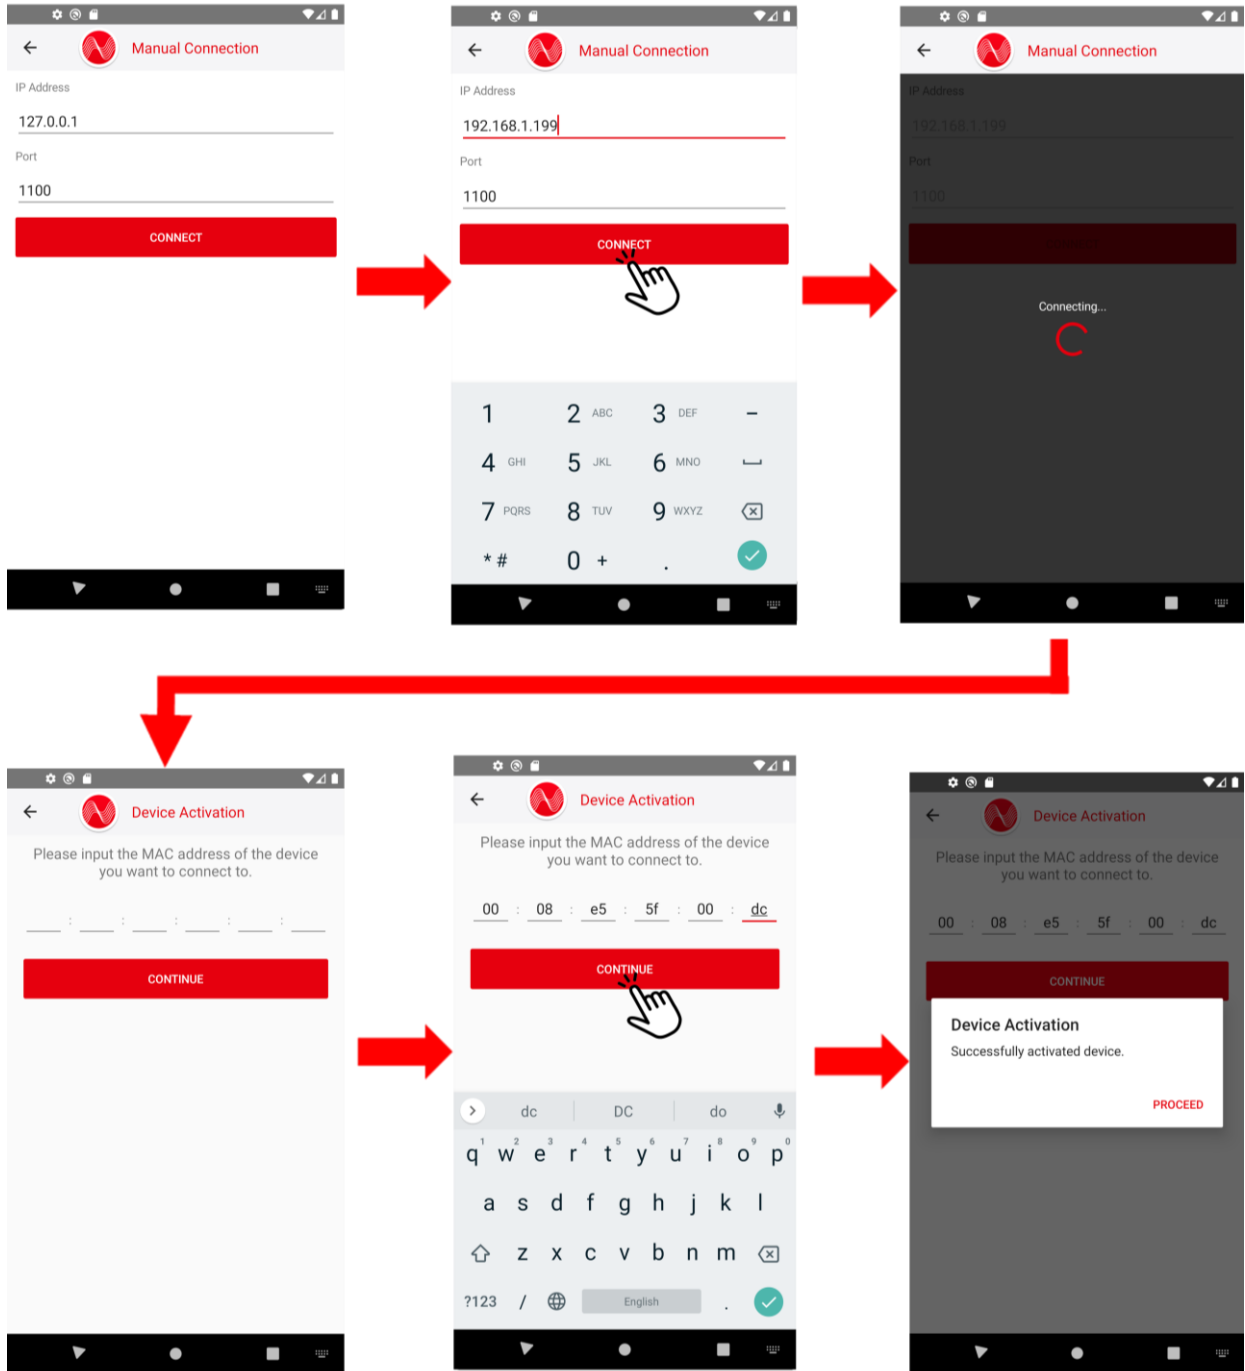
Manual Connection

IP Address

127.0.0.1

Port

1100

CONNECT

Manual Connection

IP Address

192.168.1.199

Port

1100

CONNECT

| 1 | 2 ABC | 3 DEF | – |
|---|---|---|---|
| 4 GHI | 5 JKL | 6 MNO | |
| 7 PQRS | 8 TUV | 9 WXYZ | |
| * # | 0 + | . | |

Manual Connection

IP Address

192.168.1.199

Port

1100

Connecting...

Device Activation

Please input the MAC address of the device you want to connect to.

CONTINUE

Device Activation

Please input the MAC address of the device you want to connect to.

00 : 08 : e5 : 5f : 00 : dc

CONTINUE

dc DC do

q w e r t y u i o p

1 2 3 4 5 6 7 8 9 0

a s d f g h j k l

z x c v b n m

?123 / English .

Device Activation

Please input the MAC address of the device you want to connect to.

00 : 08 : e5 : 5f : 00 : dc

CONTINUE

Device Activation

Successfully activated device.

PROCEED